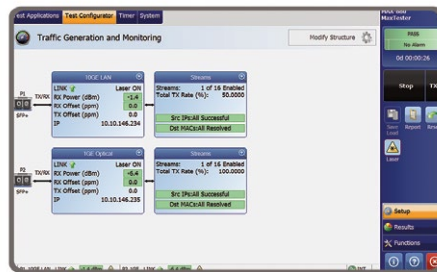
est Applications | Test Configurator | Timer | System

Traffic Generation and Monitoring

Modify Structure

P1
SFP+
TX/RX

10GE LAN
LINK
Laser ON
RX Power (dBm) -1.4
RX Offset (ppm) 0.0
TX Offset (ppm) 0.0
IP 10.10.146.234

Streams
Streams: 1 of 16 Enabled
Total TX Rate (%): 50.0000
Src IPs:All Successful
Dst MACs:All Resolved

P2
SFP+
TX/RX

10GE Optical
LINK
Laser ON
RX Power (dBm) -5.4
RX Offset (ppm) 0.0
TX Offset (ppm) 0.0
IP 10.10.146.235

Streams
Streams: 1 of 16 Enabled
Total TX Rate (%): 100.0000
Src IPs:All Successful
Dst MACs:All Resolved

MaxTester
PASS
No Alarm
0d 00:00:26

Stop
TX

Save Load
Report
Rese

Laser

Setup
Results
Functions